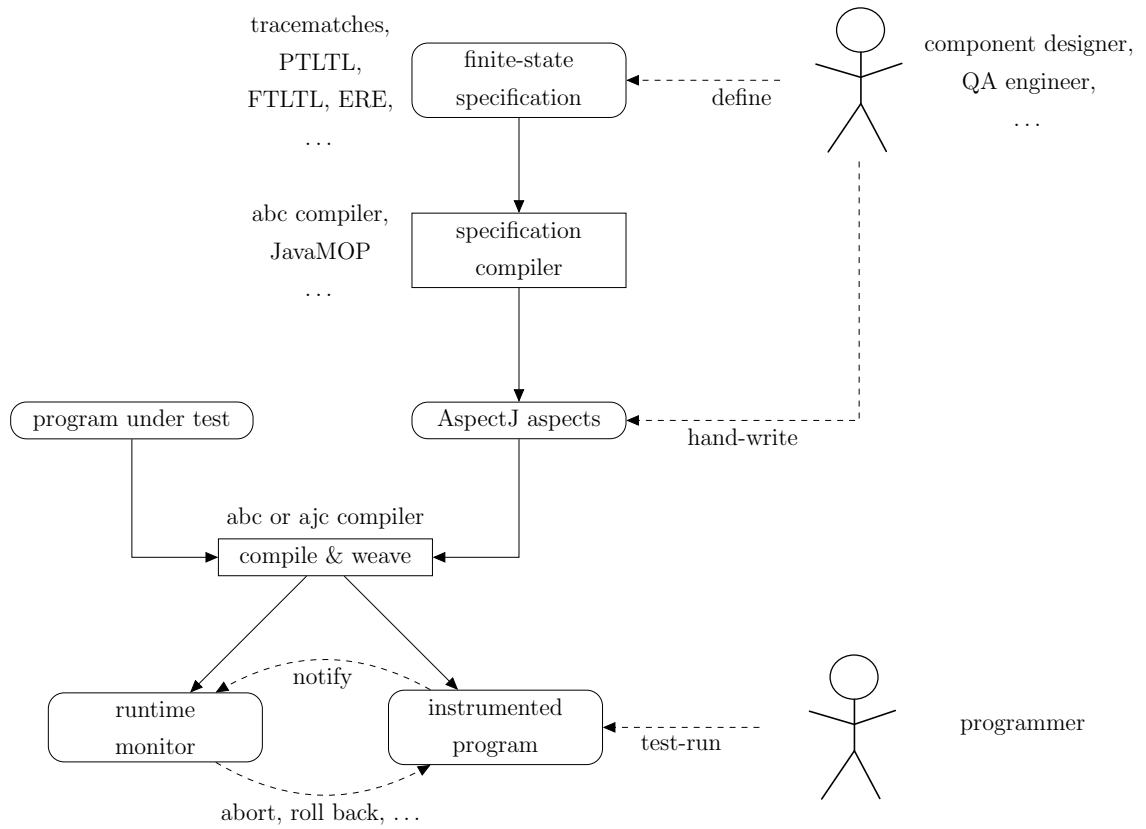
tracematches, PTLTL, FTLTL, ERE, ...

finite-state specification

define

component designer, QA engineer, ...

abc compiler, JavaMOP ...

specification compiler

program under test

AspectJ aspects

hand-write

abc or ajc compiler

compile & weave

notify

runtime monitor

instrumented program

test-run

programmer

abort, roll back, ...